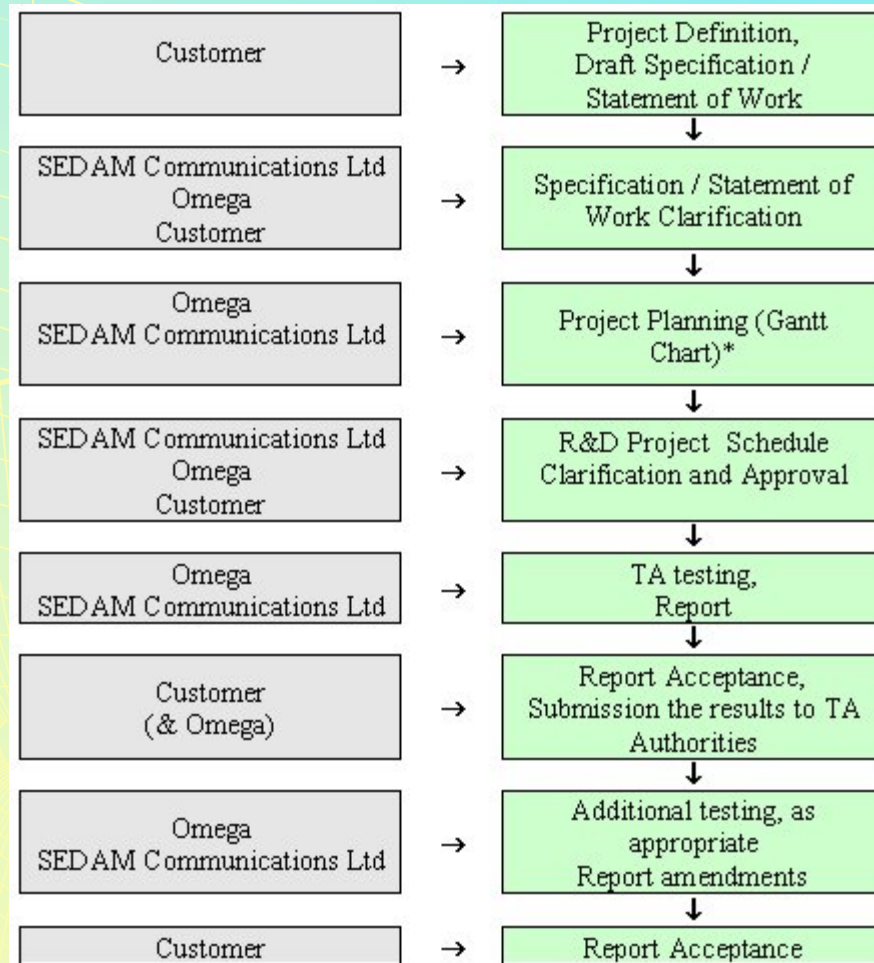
Customer → Project Definition, Draft Specification / Statement of Work

SEDAM Communications Ltd
Omega
Customer → Specification / Statement of Work Clarification

Omega
SEDAM Communications Ltd → Project Planning (Gantt Chart)*

SEDAM Communications Ltd
Omega
Customer → R&D Project Schedule Clarification and Approval

Omega
SEDAM Communications Ltd → TA testing, Report

Customer
(& Omega) → Report Acceptance, Submission the results to TA Authorities

Omega
SEDAM Communications Ltd → Additional testing, as appropriate
Report amendments

Customer → Report Acceptance